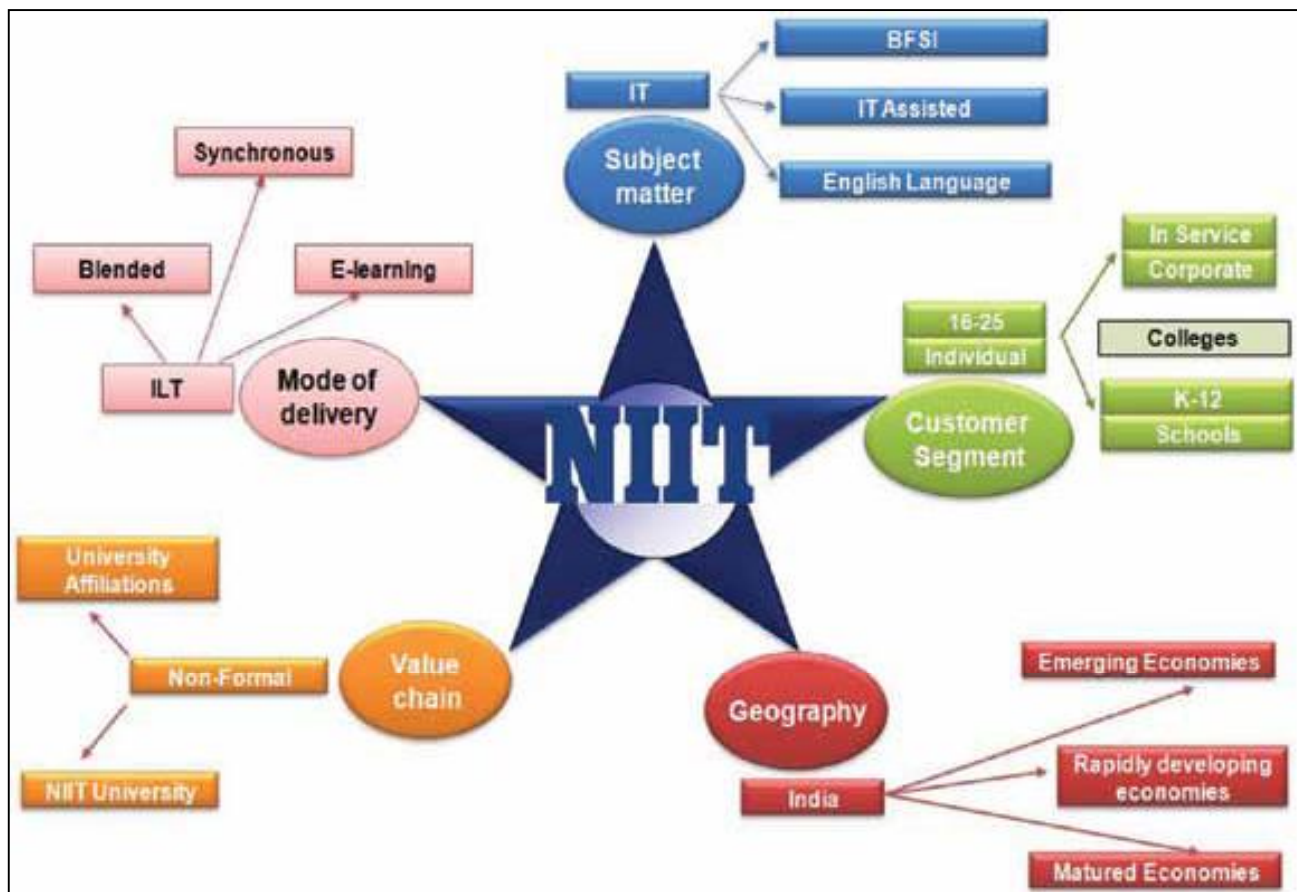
IT

BFSI

IT Assisted

English Language

Subject matter

Synchronous

Blended

E-learning

ILT

Mode of delivery

NIIT

In Service
Corporate

16-25
Individual

Colleges

K-12
Schools

Customer Segment

University Affiliations

Non-Formal

NIIT University

Value chain

Geography

Emerging Economies

India

Rapidly developing economies

Matured Economies